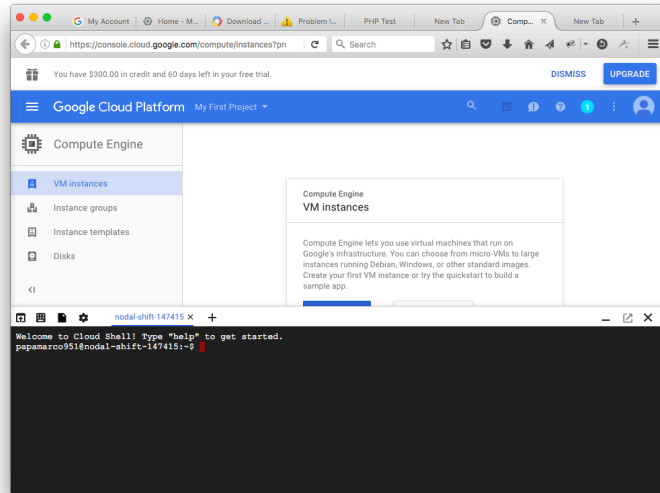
My Account
Home - M...
Download ...
Problem l...
PHP Test
New Tab
Comp...
New Tab

https://console.cloud.google.com/compute/instances?pro
Search

You have $300.00 in credit and 60 days left in your free trial.
DISMISS
UPGRADE

Google Cloud Platform
My First Project

Compute Engine
VM instances
Instance groups
Instance templates
Disks

Compute Engine
VM instances
Compute Engine lets you use virtual machines that run on Google's infrastructure. You can choose from micro-VMs to large instances running Debian, Windows, or other standard images. Create your first VM instance or try the quickstart to build a sample app.

nodal-shift-147415

Welcome to Cloud Shell! Type "help" to get started.
papamarco951@nodal-shift-147415:~$